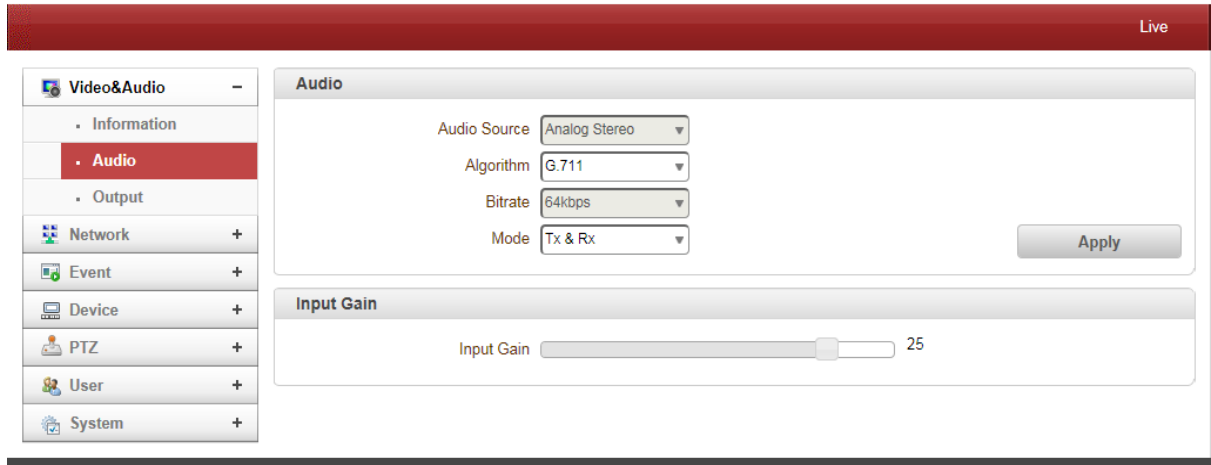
Live

Video&Audio −
Information
Audio
Output
Network +
Event +
Device +
PTZ +
User +
System +

Audio

Audio Source Analog Stereo
Algorithm G.711
Bitrate 64kbps
Mode Tx & Rx

Apply

Input Gain

Input Gain 25